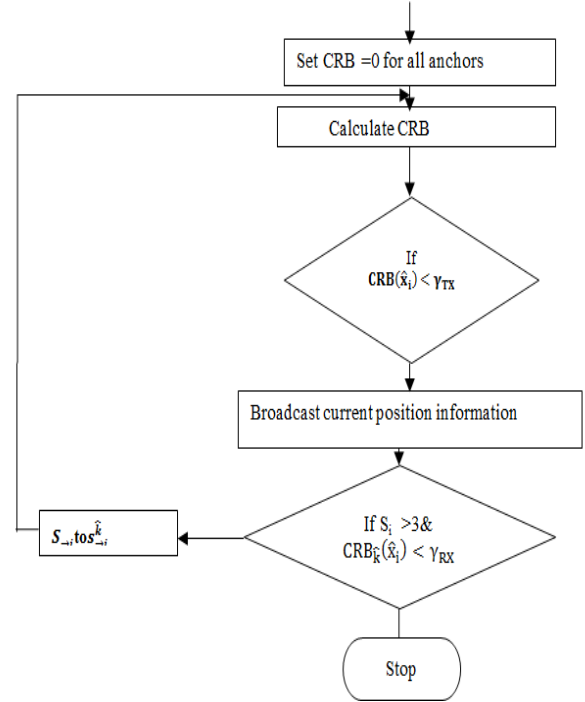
Set CRB =0 for all anchors

Calculate CRB

If $\mathrm{CRB}(\hat{x}_i) < \gamma_{TX}$

Broadcast current position information

$S_{\rightarrow i}$ to $s_{\rightarrow i}^{\hat{k}}$

If $S_i > 3$ & $\mathrm{CRB}_{\hat{k}}(\hat{x}_i) < \gamma_{RX}$

Stop